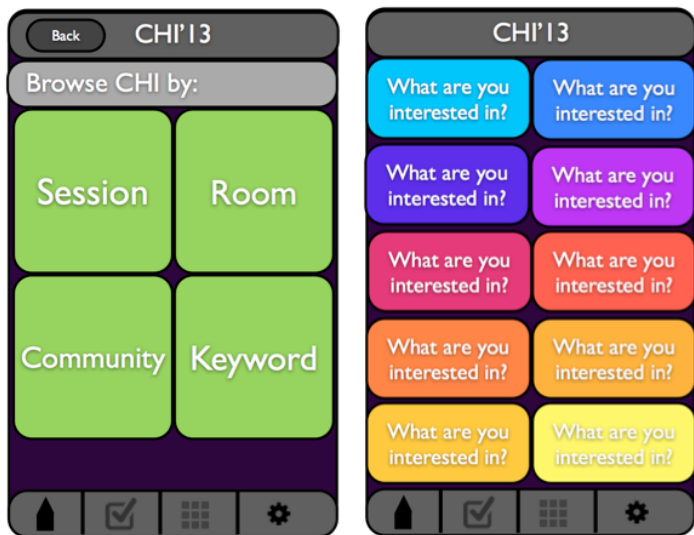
Back CHI'13

Browse CHI by:

Session

Room

Community

Keyword

CHI'13

What are you interested in?

What are you interested in?

What are you interested in?

What are you interested in?

What are you interested in?

What are you interested in?

What are you interested in?

What are you interested in?

What are you interested in?

What are you interested in?